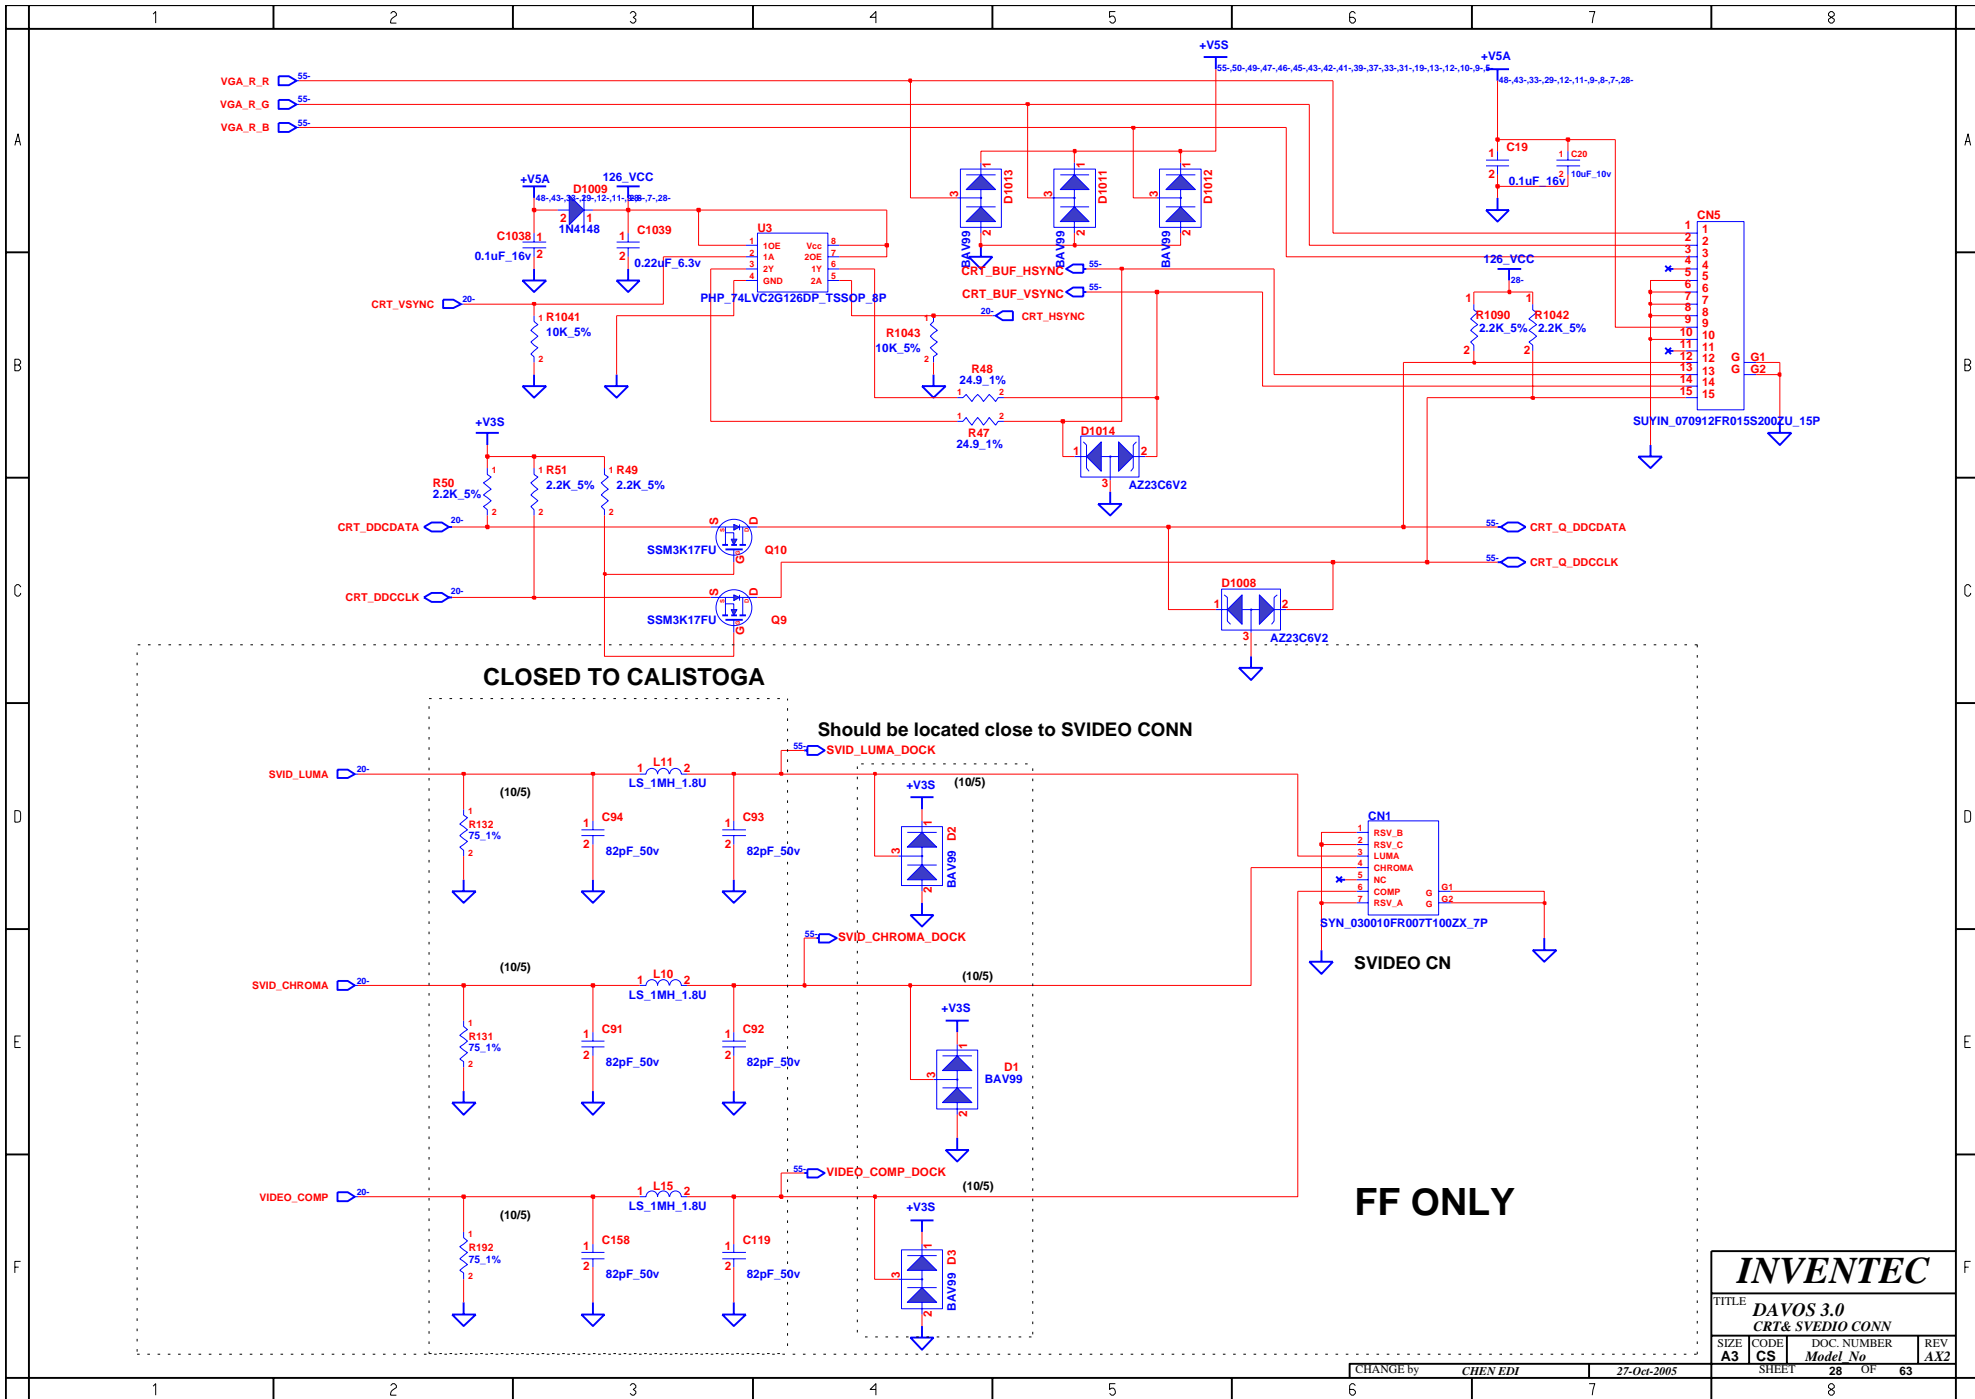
1 2 3 4 5 6 7 8

A B C D E F

VGA_R_R 55-
VGA_R_G 55-
VGA_R_B 55-

+V5S
55-,50-,49-,47-,46-,45-,43-,42-,41-,39-,37-,33-,31-,19-,13-,12-,10-,9-,5-
+V5A
48-,43-,33-,29-,12-,11-,9-,8-,7-,28-

C19 0.1uF_16v
C20 10uF_10v

D1013 BAV99
D1011 BAV99
D1012 BAV99

+V5A
48-,43-,33-,29-,12-,11-,9-,8-,7-,28-
D1009 1N4148
126_VCC
C1038 0.1uF_16v
C1039 0.22uF_6.3v

U3
1OE 1A 2Y GND Vcc 2OE 1Y 2A
PHP_74LVC2G126DP_TSSOP_8P

CRT_VSYNC 20-
R1041 10K_5%
R1043 10K_5%
CRT_BUF_HSYNC 55-
CRT_BUF_VSYNC 55-
20- CRT_HSYNC

R48 24.9_1%
R47 24.9_1%
D1014 AZ23C6V2

126_VCC 28-
R1090 2.2K_5%
R1042 2.2K_5%

CN5
1 2 3 4 5 6 7 8 9 10 11 12 13 14 15 G G G1 G2
SUYIN_070912FR015S200ZU_15P

+V3S
R50 2.2K_5%
R51 2.2K_5%
R49 2.2K_5%
CRT_DDCDATA 20-
CRT_DDCCLK 20-
SSM3K17FU Q10
SSM3K17FU Q9
55- CRT_Q_DDCDATA
55- CRT_Q_DDCCLK
D1008 AZ23C6V2

CLOSED TO CALISTOGA

Should be located close to SVIDEO CONN

SVID_LUMA 20-
55- SVID_LUMA_DOCK
(10/5)
L11 LS_1MH_1.8U
R132 75_1%
C94 82pF_50v
C93 82pF_50v
+V3S (10/5)
D2 BAV99

CN1
RSV_B RSV_C LUMA CHROMA NC COMP RSV_A G G G1 G2
SYN_030010FR007T100ZX_7P
SVIDEO CN

55- SVID_CHROMA_DOCK
SVID_CHROMA 20-
(10/5)
L10 LS_1MH_1.8U
R131 75_1%
C91 82pF_50v
C92 82pF_50v
(10/5)
+V3S
D1 BAV99

55- VIDEO_COMP_DOCK
VIDEO_COMP 20-
(10/5)
L15 LS_1MH_1.8U
R192 75_1%
C158 82pF_50v
C119 82pF_50v
(10/5)
+V3S
D3 BAV99

FF ONLY

INVENTEC
TITLE DAVOS 3.0
CRT& SVEDIO CONN
SIZE A3 CODE CS DOC. NUMBER Model_No REV AX2
CHANGE by CHEN EDI 27-Oct-2005 SHEET 28 OF 63